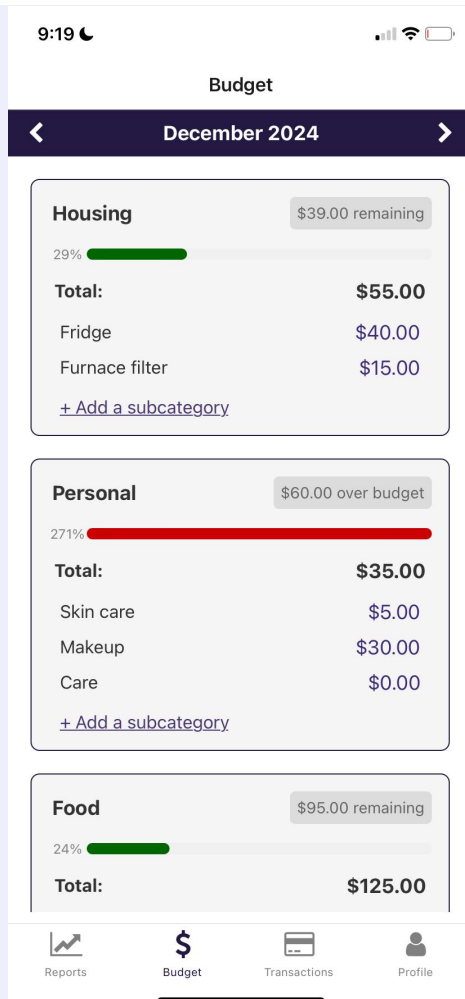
9:19

Budget

December 2024

Housing
$39.00 remaining
29%
Total: $55.00
Fridge $40.00
Furnace filter $15.00
+ Add a subcategory

Personal
$60.00 over budget
271%
Total: $35.00
Skin care $5.00
Makeup $30.00
Care $0.00
+ Add a subcategory

Food
$95.00 remaining
24%
Total: $125.00

Reports
Budget
Transactions
Profile